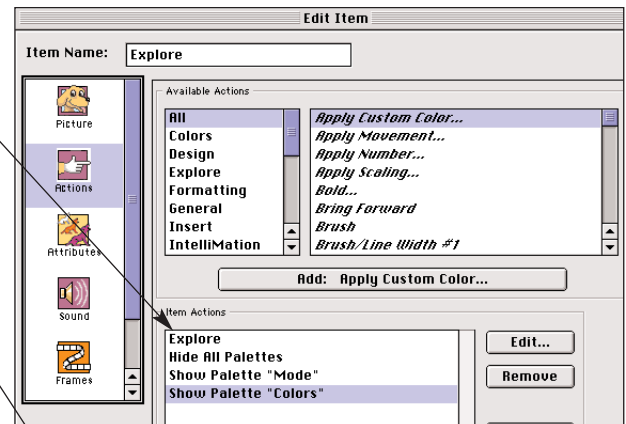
Edit Item

Item Name: Explore

Picture
Actions
Attributes
Sound
Frames

Available Actions

All
Colors
Design
Explore
Formatting
General
Insert
IntelliMation

Apply Custom Color...
Apply Movement...
Apply Number...
Apply Scaling...
Bold...
Bring Forward
Brush
Brush/Line Width #1

Add: Apply Custom Color...

Item Actions

Explore
Hide All Palettes
Show Palette "Mode"
Show Palette "Colors"

Edit...
Remove